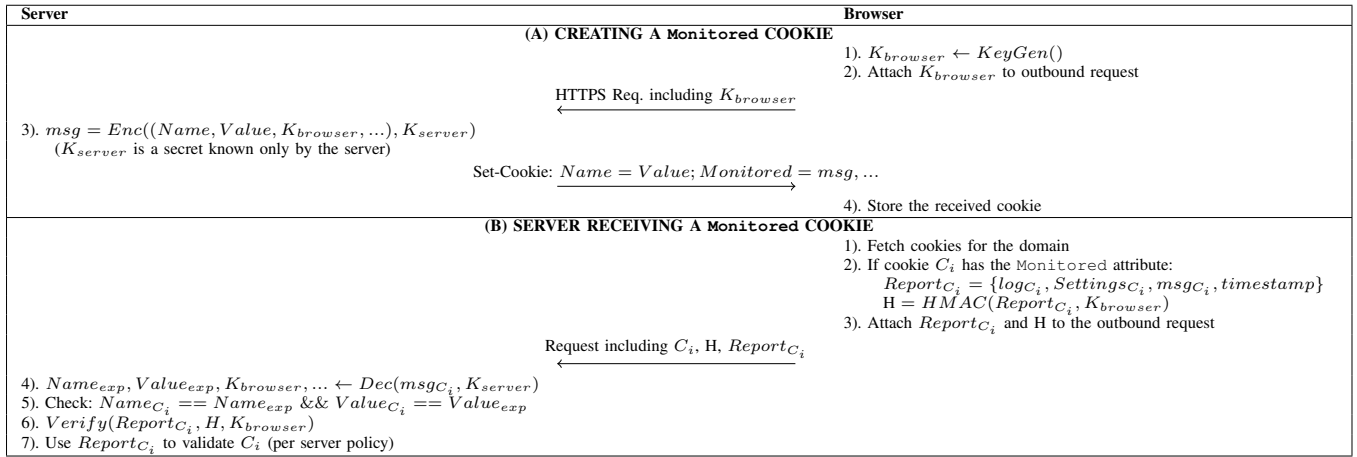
| Server | | Browser |
|---|---|---|
| | (A) CREATING A Monitored COOKIE | |
| | | 1). $K_{browser} \leftarrow KeyGen()$ |
| | | 2). Attach $K_{browser}$ to outbound request |
| | HTTPS Req. including $K_{browser}$ $\longleftarrow$ | |
| 3). $msg = Enc((Name, Value, K_{browser}, ...), K_{server})$ ($K_{server}$ is a secret known only by the server) | | |
| | Set-Cookie: $Name = Value; Monitored = msg, ...$ $\longrightarrow$ | |
| | | 4). Store the received cookie |
| | (B) SERVER RECEIVING A Monitored COOKIE | |
| | | 1). Fetch cookies for the domain |
| | | 2). If cookie $C_i$ has the Monitored attribute: $Report_{C_i} = \{log_{C_i}, Settings_{C_i}, msg_{C_i}, timestamp\}$ H = $HMAC(Report_{C_i}, K_{browser})$ |
| | | 3). Attach $Report_{C_i}$ and H to the outbound request |
| | Request including $C_i$, H, $Report_{C_i}$ $\longleftarrow$ | |
| 4). $Name_{exp}, Value_{exp}, K_{browser}, ... \leftarrow Dec(msg_{C_i}, K_{server})$ | | |
| 5). Check: $Name_{C_i} == Name_{exp}$ && $Value_{C_i} == Value_{exp}$ | | |
| 6). $Verify(Report_{C_i}, H, K_{browser})$ | | |
| 7). Use $Report_{C_i}$ to validate $C_i$ (per server policy) | | |